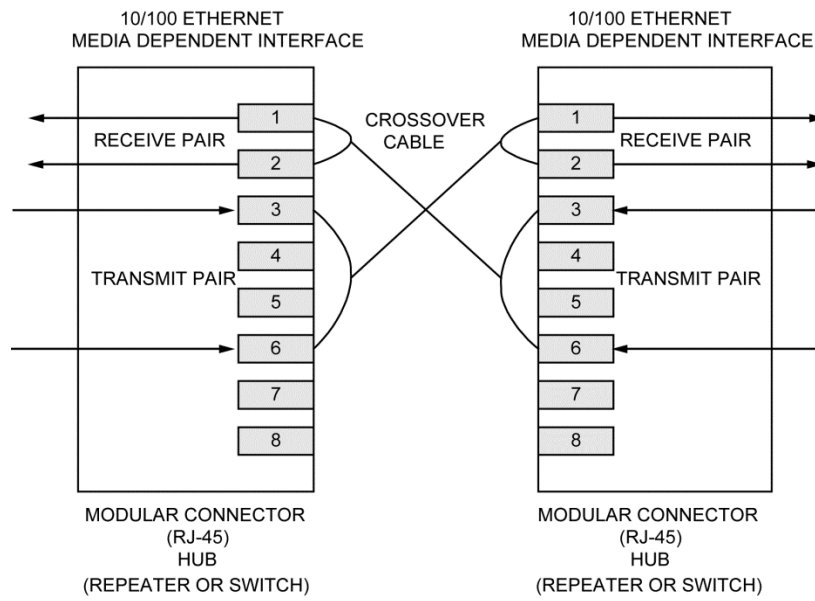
10/100 ETHERNET
MEDIA DEPENDENT INTERFACE

1
RECEIVE PAIR
2
3
4
TRANSMIT PAIR
5
6
7
8

MODULAR CONNECTOR
(RJ-45)
HUB
(REPEATER OR SWITCH)

CROSSOVER
CABLE

10/100 ETHERNET
MEDIA DEPENDENT INTERFACE

1
RECEIVE PAIR
2
3
4
TRANSMIT PAIR
5
6
7
8

MODULAR CONNECTOR
(RJ-45)
HUB
(REPEATER OR SWITCH)